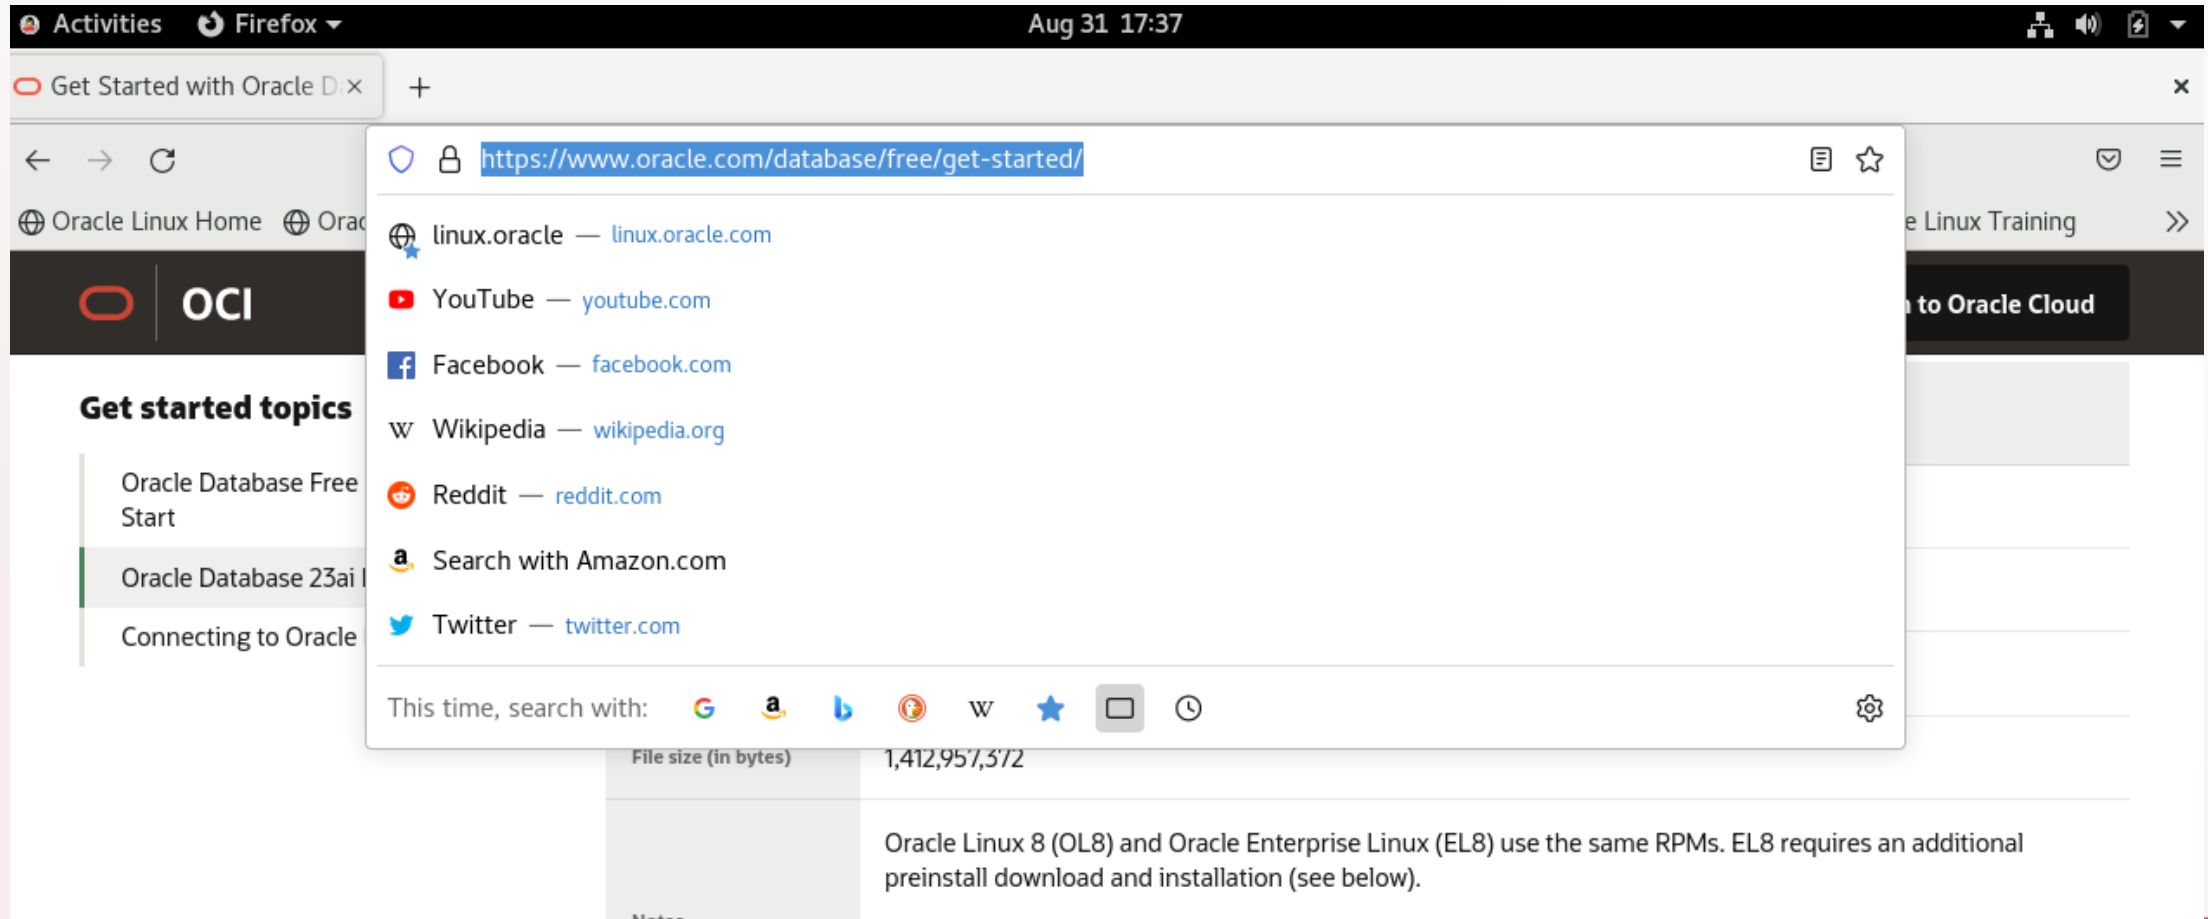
Activities Firefox Aug 31 17:37

Get Started with Oracle D ×

https://www.oracle.com/database/free/get-started/

Oracle Linux Home Orac e Linux Training

linux.oracle — linux.oracle.com
YouTube — youtube.com
Facebook — facebook.com
Wikipedia — wikipedia.org
Reddit — reddit.com
Search with Amazon.com
Twitter — twitter.com

This time, search with:

OCI

to Oracle Cloud

Get started topics

Oracle Database Free Start

Oracle Database 23ai

Connecting to Oracle

File size (in bytes) 1,412,957,372

Oracle Linux 8 (OL8) and Oracle Enterprise Linux (EL8) use the same RPMs. EL8 requires an additional preinstall download and installation (see below).

Notes